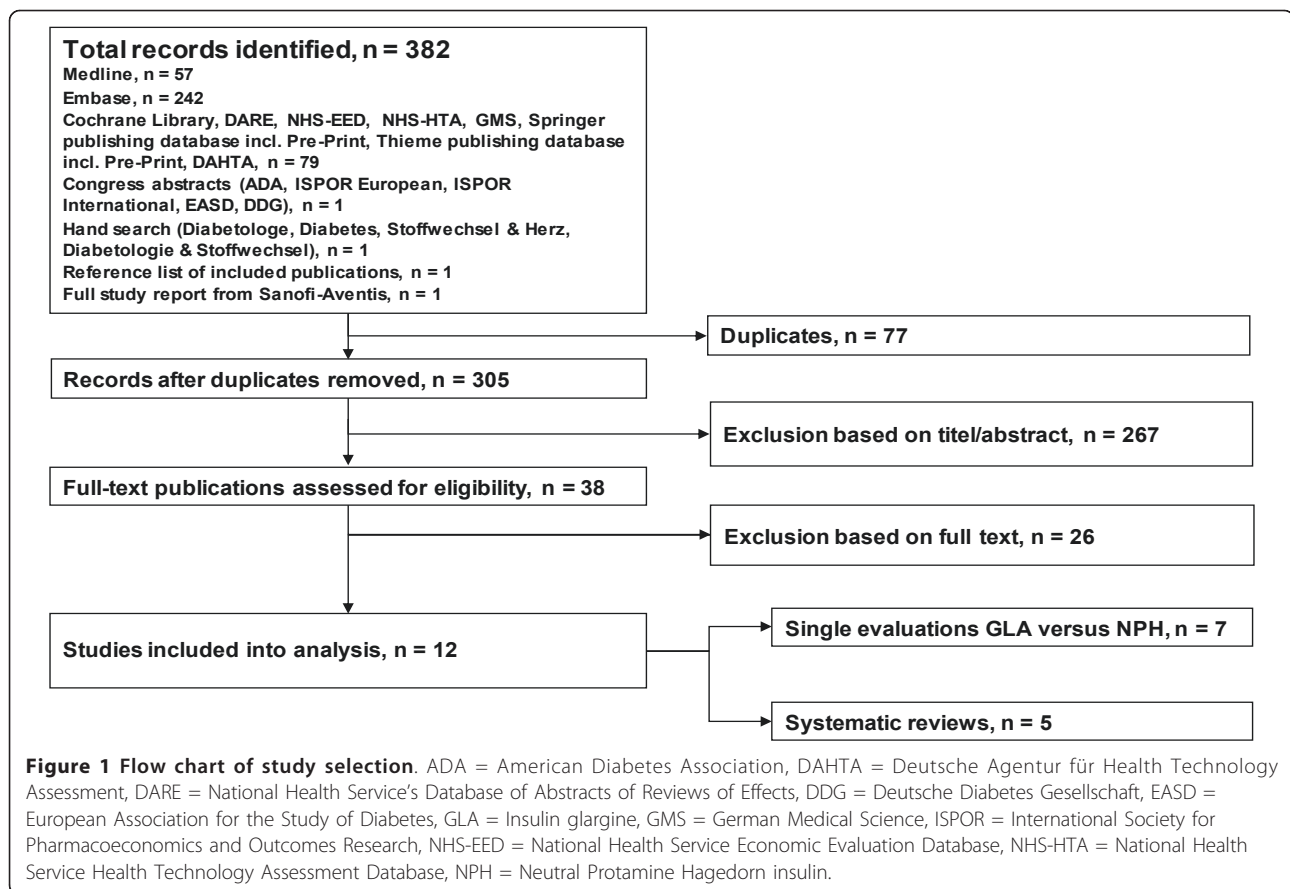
Total records identified, n = 382
Medline, n = 57
Embase, n = 242
Cochrane Library, DARE, NHS-EED, NHS-HTA, GMS, Springer publishing database incl. Pre-Print, Thieme publishing database incl. Pre-Print, DAHTA, n = 79
Congress abstracts (ADA, ISPOR European, ISPOR International, EASD, DDG), n = 1
Hand search (Diabetologe, Diabetes, Stoffwechsel & Herz, Diabetologie & Stoffwechsel), n = 1
Reference list of included publications, n = 1
Full study report from Sanofi-Aventis, n = 1

Duplicates, n = 77

Records after duplicates removed, n = 305

Exclusion based on titel/abstract, n = 267

Full-text publications assessed for eligibility, n = 38

Exclusion based on full text, n = 26

Studies included into analysis, n = 12

Single evaluations GLA versus NPH, n = 7

Systematic reviews, n = 5

Figure 1 Flow chart of study selection. ADA = American Diabetes Association, DAHTA = Deutsche Agentur für Health Technology Assessment, DARE = National Health Service's Database of Abstracts of Reviews of Effects, DDG = Deutsche Diabetes Gesellschaft, EASD = European Association for the Study of Diabetes, GLA = Insulin glargine, GMS = German Medical Science, ISPOR = International Society for Pharmacoeconomics and Outcomes Research, NHS-EED = National Health Service Economic Evaluation Database, NHS-HTA = National Health Service Health Technology Assessment Database, NPH = Neutral Protamine Hagedorn insulin.